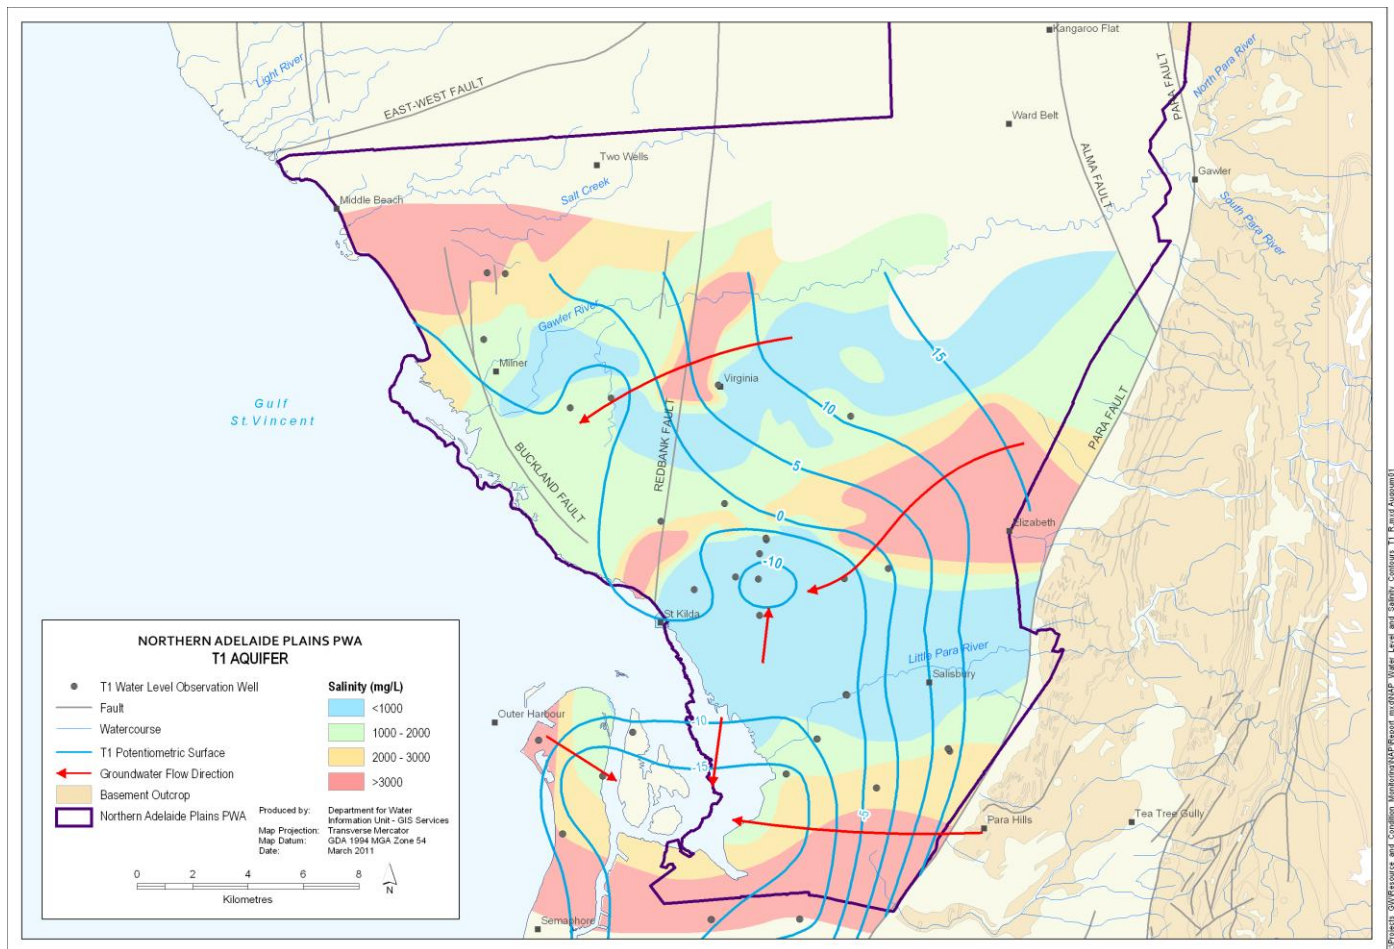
Kangaroo Flat
Light River
EAST-WEST FAULT
Ward Belt
PARA FAULT
North Para River
Two Wells
ALMA FAULT
Gawler
Salt Creek
South Para River
Middle Beach
Gawler River
15
Milner
Virginia
10
Gulf
St.Vincent
REDBANK FAULT
BUCKLAND FAULT
5
PARA FAULT
0
Elizabeth
-10
St Kilda
Little Para River
Salisbury
Outer Harbour
-10
-15
5
Para Hills
Tea Tree Gully
Semaphore

NORTHERN ADELAIDE PLAINS PWA
T1 AQUIFER

T1 Water Level Observation Well
Fault
Watercourse
T1 Potentiometric Surface
Groundwater Flow Direction
Basement Outcrop
Northern Adelaide Plains PWA

Salinity (mg/L)
<1000
1000 - 2000
2000 - 3000
>3000

Produced by: Department for Water Information Unit - GIS Services
Map Projection: Transverse Mercator
Map Datum: GDA 1994 MGA Zone 54
Date: March 2011

0 2 4 6 8
Kilometres
N

Projects GW\Resource and Condition Monitoring\NAP\Report mxd\NAP Water Level and Salinity Contours T1 R.mxd Auqsum01